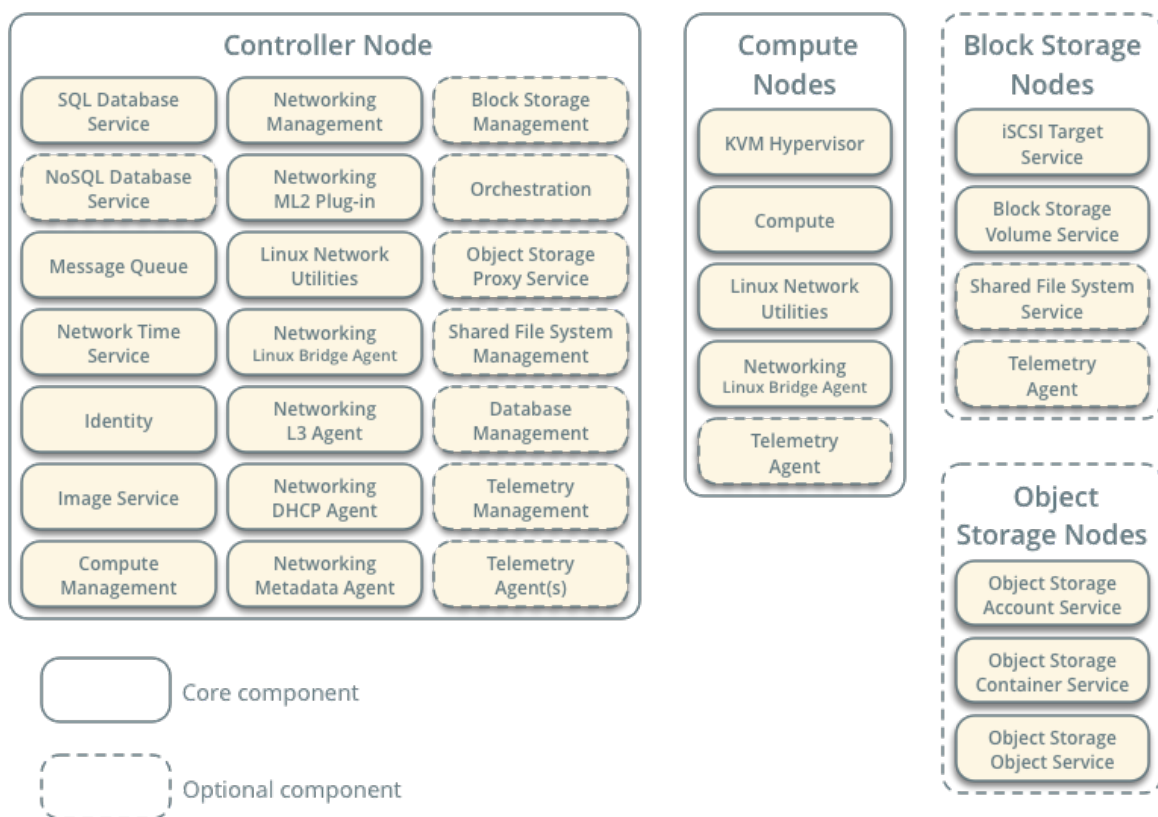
Controller Node

SQL Database Service

Networking Management

Block Storage Management

NoSQL Database Service

Networking ML2 Plug-in

Orchestration

Message Queue

Linux Network Utilities

Object Storage Proxy Service

Network Time Service

Networking Linux Bridge Agent

Shared File System Management

Identity

Networking L3 Agent

Database Management

Image Service

Networking DHCP Agent

Telemetry Management

Compute Management

Networking Metadata Agent

Telemetry Agent(s)

Compute Nodes

KVM Hypervisor

Compute

Linux Network Utilities

Networking Linux Bridge Agent

Telemetry Agent

Block Storage Nodes

iSCSI Target Service

Block Storage Volume Service

Shared File System Service

Telemetry Agent

Object Storage Nodes

Object Storage Account Service

Object Storage Container Service

Object Storage Object Service

Core component

Optional component